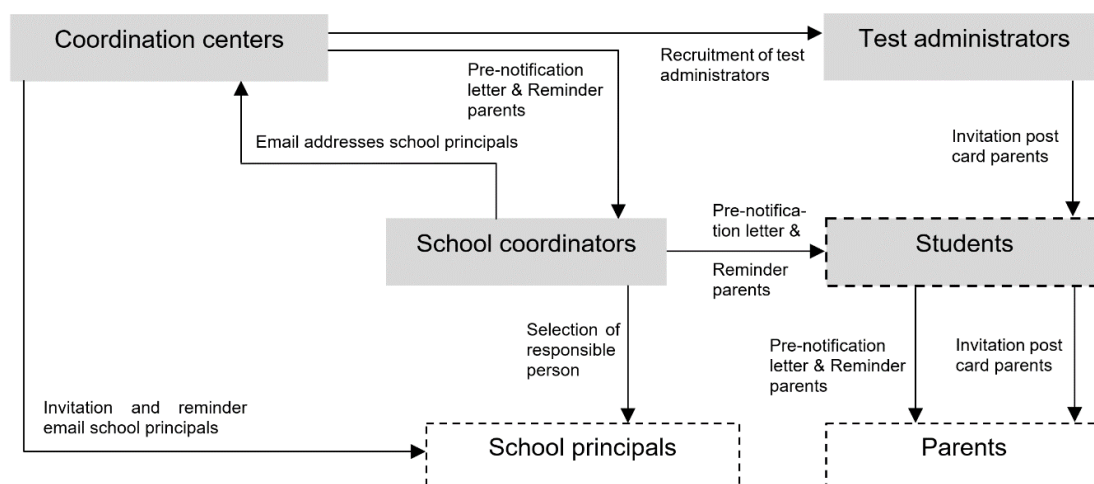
Coordination centers

Recruitment of test administrators

Test administrators

Pre-notification letter & Reminder parents

Email addresses school principals

Invitation post card parents

Pre-notification letter &

School coordinators

Students

Reminder parents

Selection of responsible person

Pre-notification letter & Reminder parents

Invitation post card parents

Invitation and reminder email school principals

School principals

Parents